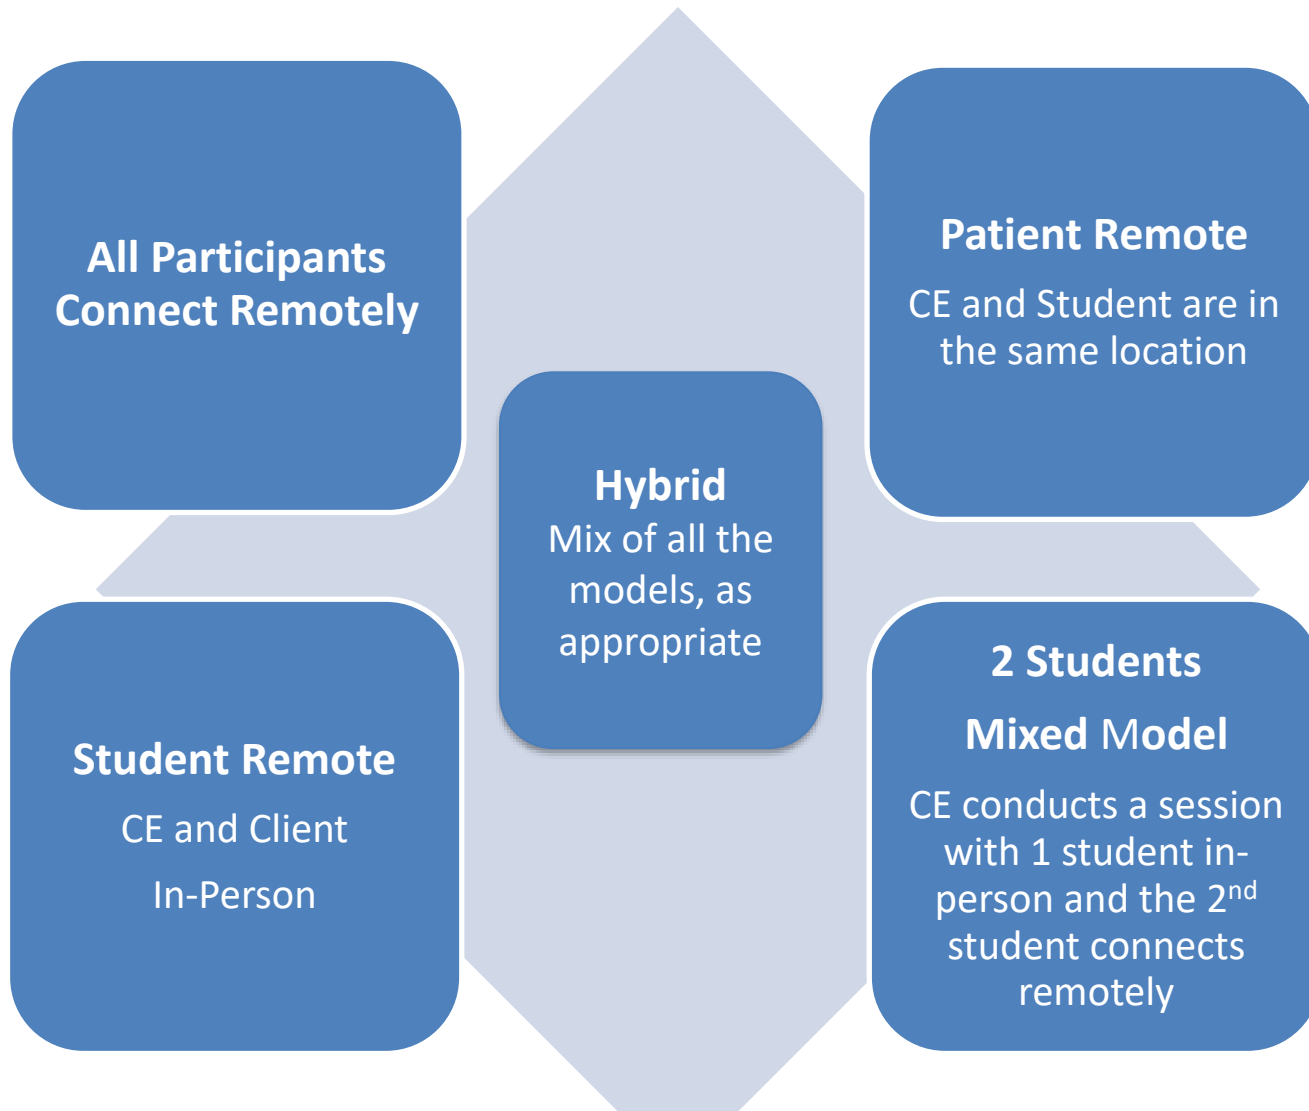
All Participants Connect Remotely

Patient Remote

CE and Student are in the same location

Hybrid

Mix of all the models, as appropriate

Student Remote

CE and Client

In-Person

2 Students

Mixed Model

CE conducts a session with 1 student in-person and the 2$^{nd}$ student connects remotely